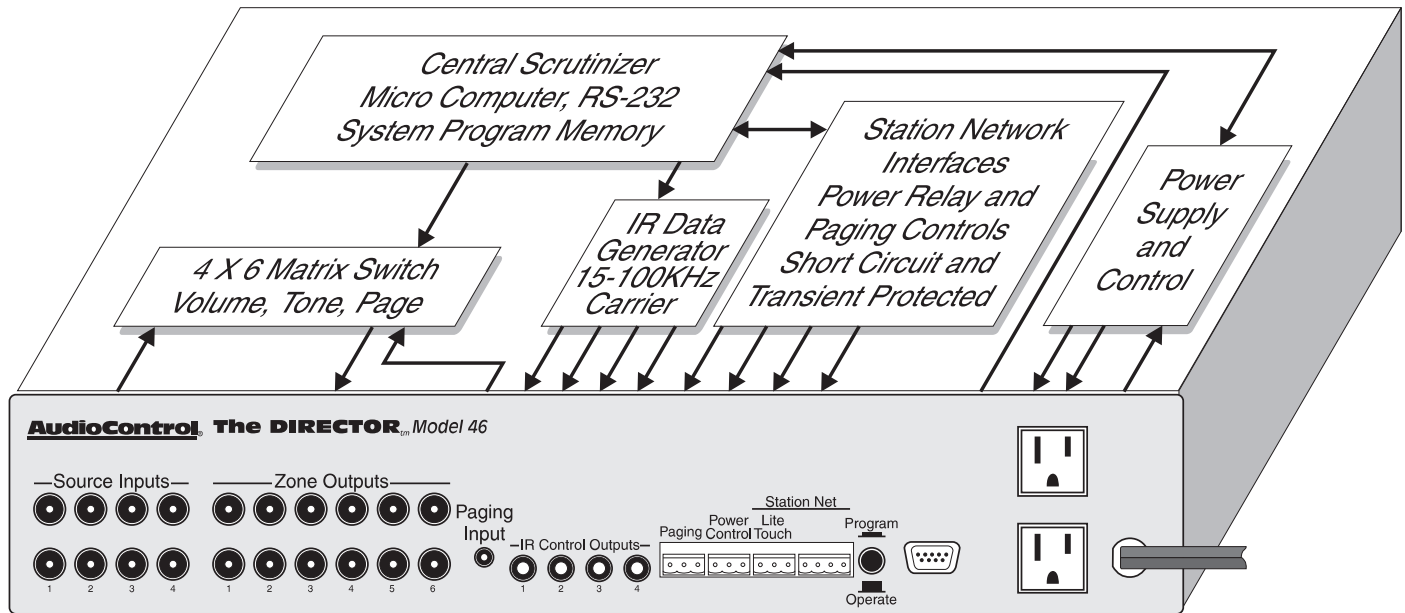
Central Scrutinizer
Micro Computer, RS-232
System Program Memory

Station Network
Interfaces
Power Relay and
Paging Controls
Short Circuit and
Transient Protected

Power
Supply
and
Control

IR Data
Generator
15-100KHz
Carrier

4 X 6 Matrix Switch
Volume, Tone, Page

AudioControl. The DIRECTOR™ Model 46

—Source Inputs—

1 2 3 4

—Zone Outputs—

1 2 3 4 5 6

Paging
Input

—IR Control Outputs—

1 2 3 4

Station Net

Paging

Power
Control

Lite
Touch

Program

Operate